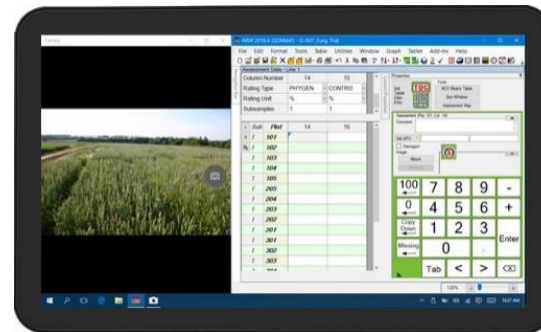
Camera

ARM 2016.4 [GDMdef] - [1-A01_Fung Trial]

File Edit Format Tools Table Utilities Window Graph Tablet Add-ins Help

Assessment Data Line 1

| | | 14 | 15 |
|---|---|---|---|
| Column Number | | 14 | 15 |
| Rating Type | | PHYGEN | CONTRO |
| Rating Unit | | % | % |
| Subsamples | | 1 | 1 |

| Sub | Plot | 14 | 15 |
|---|---|---|---|
| 1 | 101 | | |
| 1 | 102 | | |
| 1 | 103 | | |
| 1 | 104 | | |
| 1 | 105 | | |
| 1 | 205 | | |
| 1 | 204 | | |
| 1 | 203 | | |
| 1 | 202 | | |
| 1 | 201 | | |
| 1 | 301 | | |
| 1 | 302 | | |
| 1 | 303 | | |

Properties

Tools

ACV Means Table

Box-Whisker

Assessment Map

Comment

Tall SPS

Transpose

Image

Attach

100 7 8 9 -

0 4 5 6 +

Copy Down 1 2 3 Enter

Missing 0 .

Tab < >

120%